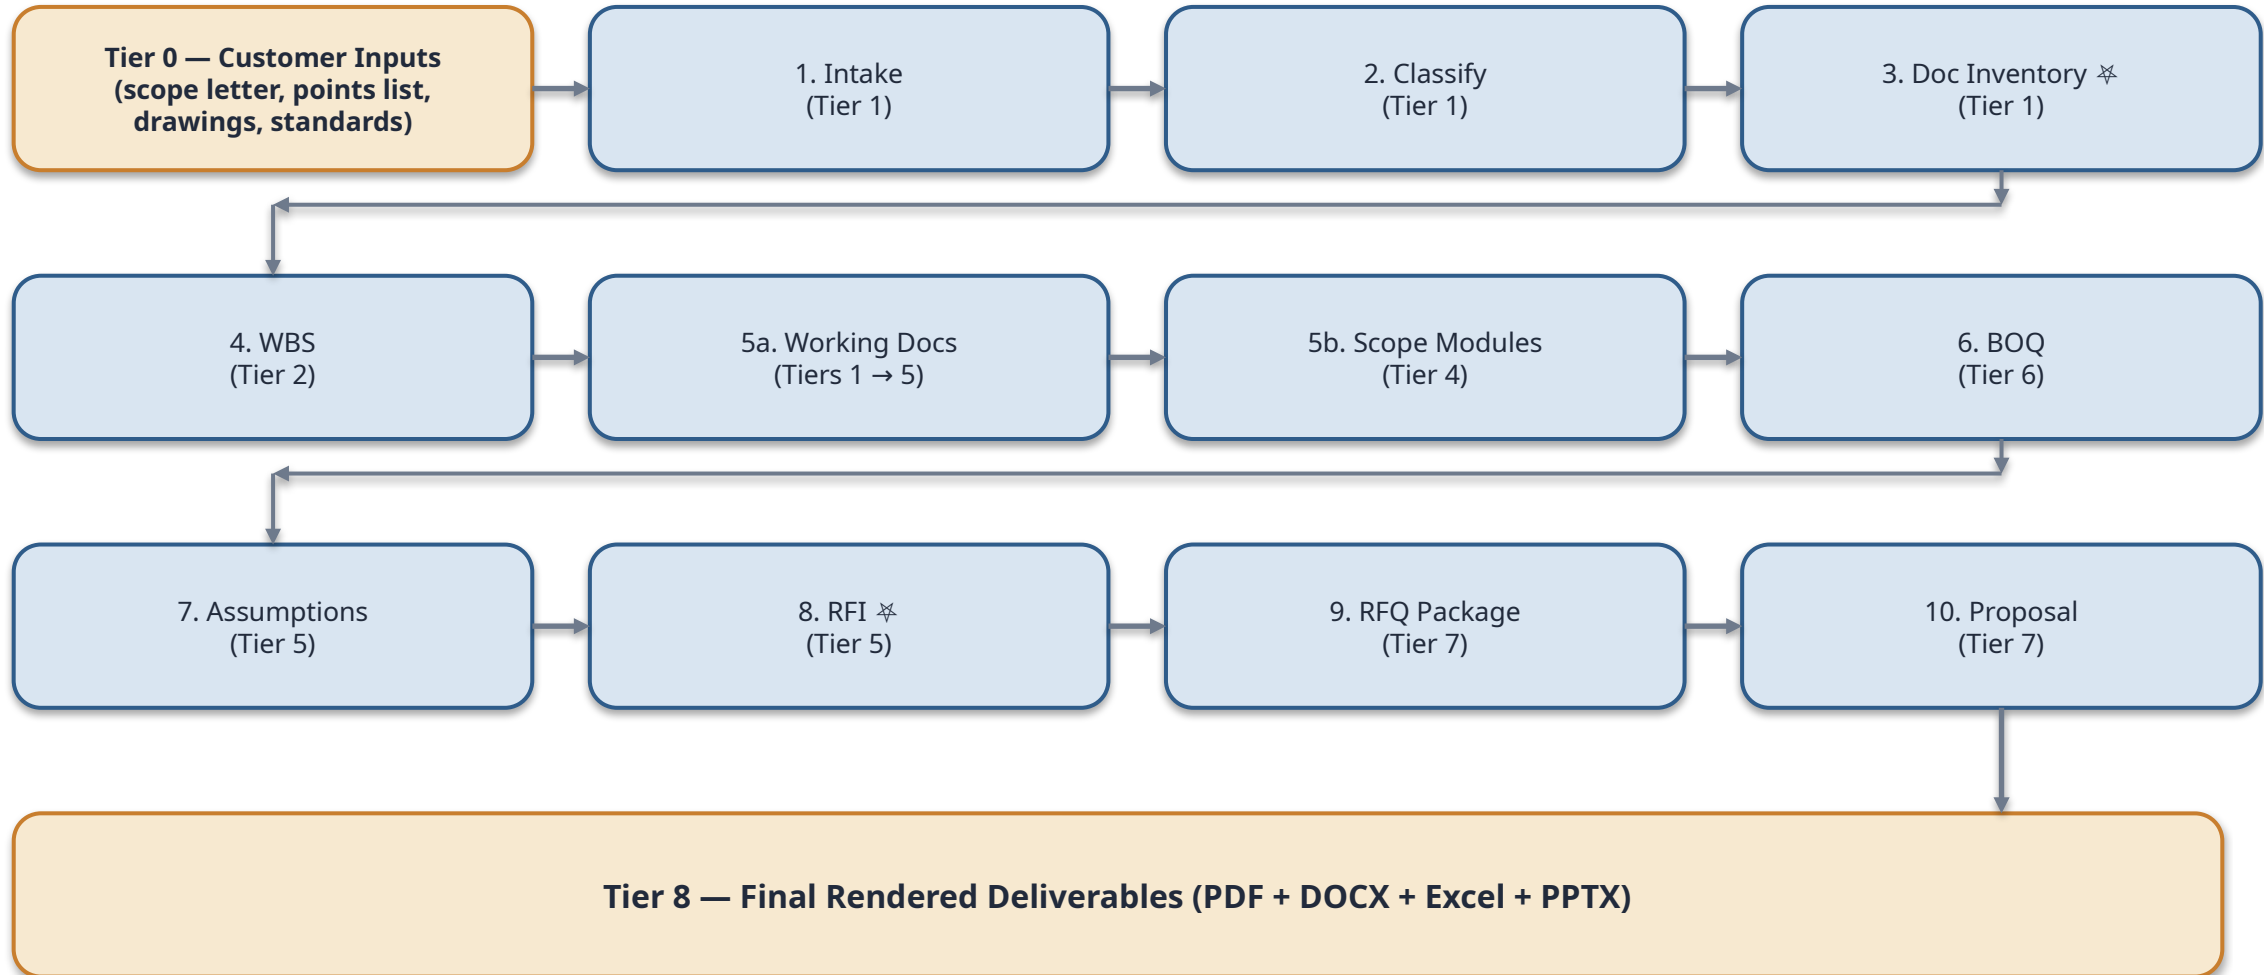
Tier 0 — Customer Inputs
(scope letter, points list, drawings, standards)

1. Intake
(Tier 1)

2. Classify
(Tier 1)

3. Doc Inventory ✯
(Tier 1)

4. WBS
(Tier 2)

5a. Working Docs
(Tiers 1 → 5)

5b. Scope Modules
(Tier 4)

6. BOQ
(Tier 6)

7. Assumptions
(Tier 5)

8. RFI ✯
(Tier 5)

9. RFQ Package
(Tier 7)

10. Proposal
(Tier 7)

Tier 8 — Final Rendered Deliverables (PDF + DOCX + Excel + PPTX)